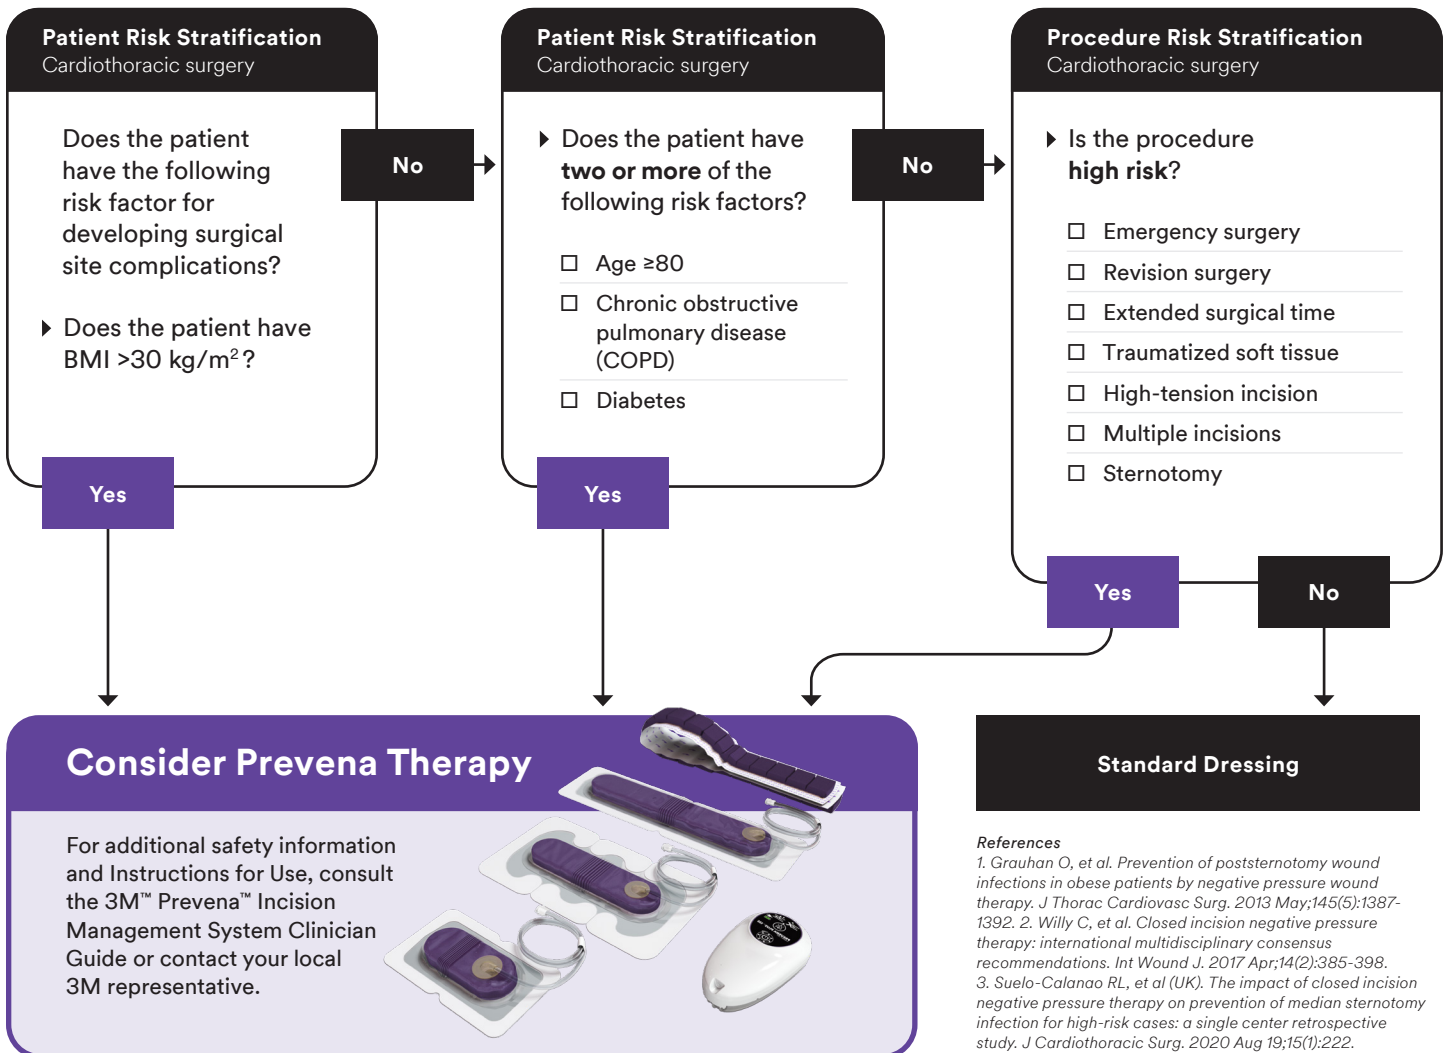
Patient Risk Stratification
Cardiothoracic surgery

Does the patient have the following risk factor for developing surgical site complications?

Does the patient have BMI >30 kg/m$^2$?

No

Yes

Patient Risk Stratification
Cardiothoracic surgery

Does the patient have **two or more** of the following risk factors?

☐ Age ≥80
☐ Chronic obstructive pulmonary disease (COPD)
☐ Diabetes

No

Yes

Procedure Risk Stratification
Cardiothoracic surgery

Is the procedure **high risk**?

☐ Emergency surgery
☐ Revision surgery
☐ Extended surgical time
☐ Traumatized soft tissue
☐ High-tension incision
☐ Multiple incisions
☐ Sternotomy

Yes

No

Consider Prevena Therapy

For additional safety information and Instructions for Use, consult the 3M™ Prevena™ Incision Management System Clinician Guide or contact your local 3M representative.

Standard Dressing

References
1. Grauhan O, et al. Prevention of poststernotomy wound infections in obese patients by negative pressure wound therapy. J Thorac Cardiovasc Surg. 2013 May;145(5):1387-1392. 2. Willy C, et al. Closed incision negative pressure therapy: international multidisciplinary consensus recommendations. Int Wound J. 2017 Apr;14(2):385-398. 3. Suelo-Calanao RL, et al (UK). The impact of closed incision negative pressure therapy on prevention of median sternotomy infection for high-risk cases: a single center retrospective study. J Cardiothoracic Surg. 2020 Aug 19;15(1):222.